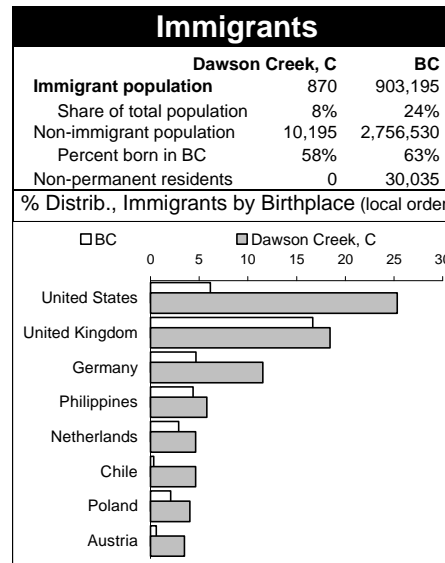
Immigrants

| | Dawson Creek, C | BC |
|---|---|---|
| Immigrant population | 870 | 903,195 |
| Share of total population | 8% | 24% |
| Non-immigrant population | 10,195 | 2,756,530 |
| Percent born in BC | 58% | 63% |
| Non-permanent residents | 0 | 30,035 |

% Distrib., Immigrants by Birthplace (local order

BC
Dawson Creek, C

0 5 10 15 20 25 30

United States
United Kingdom
Germany
Philippines
Netherlands
Chile
Poland
Austria